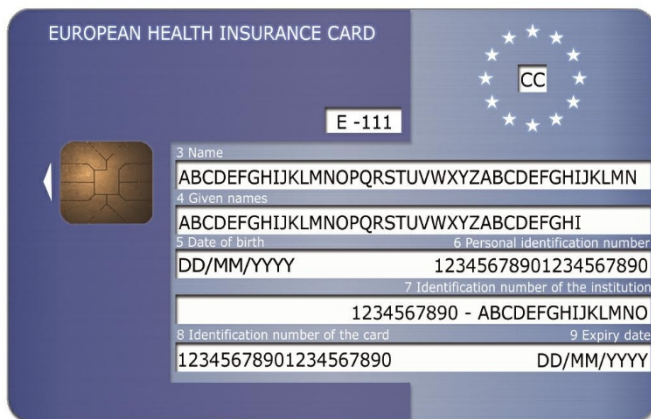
EUROPEAN HEALTH INSURANCE CARD

CC

E -111

3 Name
ABCDEFGHIJKLMNOPQRSTUVWXYZABCDEFGHIJKLMN
4 Given names
ABCDEFGHIJKLMNOPQRSTUVWXYZABCDEFGHI
5 Date of birth
6 Personal identification number
DD/MM/YYYY
12345678901234567890
7 Identification number of the institution
1234567890 - ABCDEFGHIJKLMNO
8 Identification number of the card
9 Expiry date
12345678901234567890
DD/MM/YYYY